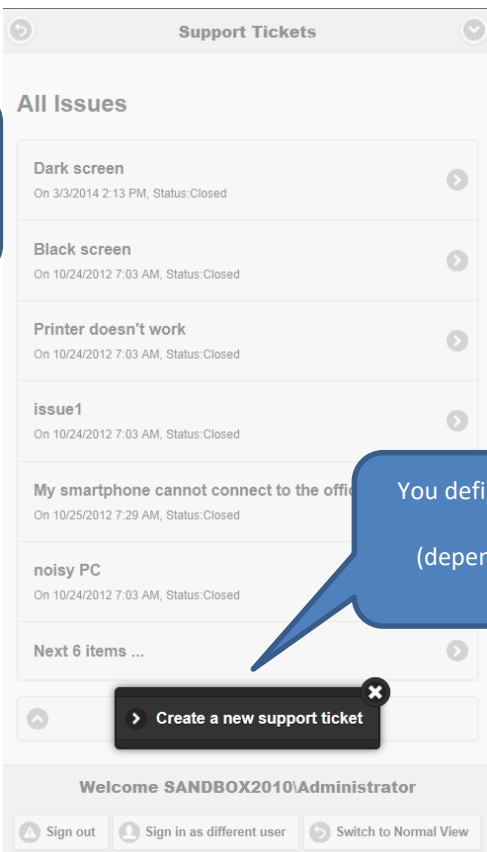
Support Tickets

All Issues

Dark screen
On 3/3/2014 2:13 PM, Status:Closed

Black screen
On 10/24/2012 7:03 AM, Status:Closed

Printer doesn't work
On 10/24/2012 7:03 AM, Status:Closed

issue1
On 10/24/2012 7:03 AM, Status:Closed

My smartphone cannot connect to the offic
On 10/25/2012 7:29 AM, Status:Closed

noisy PC
On 10/24/2012 7:03 AM, Status:Closed

Next 6 items ...

You defi

(deper

Create a new support ticket

Welcome SANDBOX2010\Administrator

Sign out
Sign in as different user
Switch to Normal View